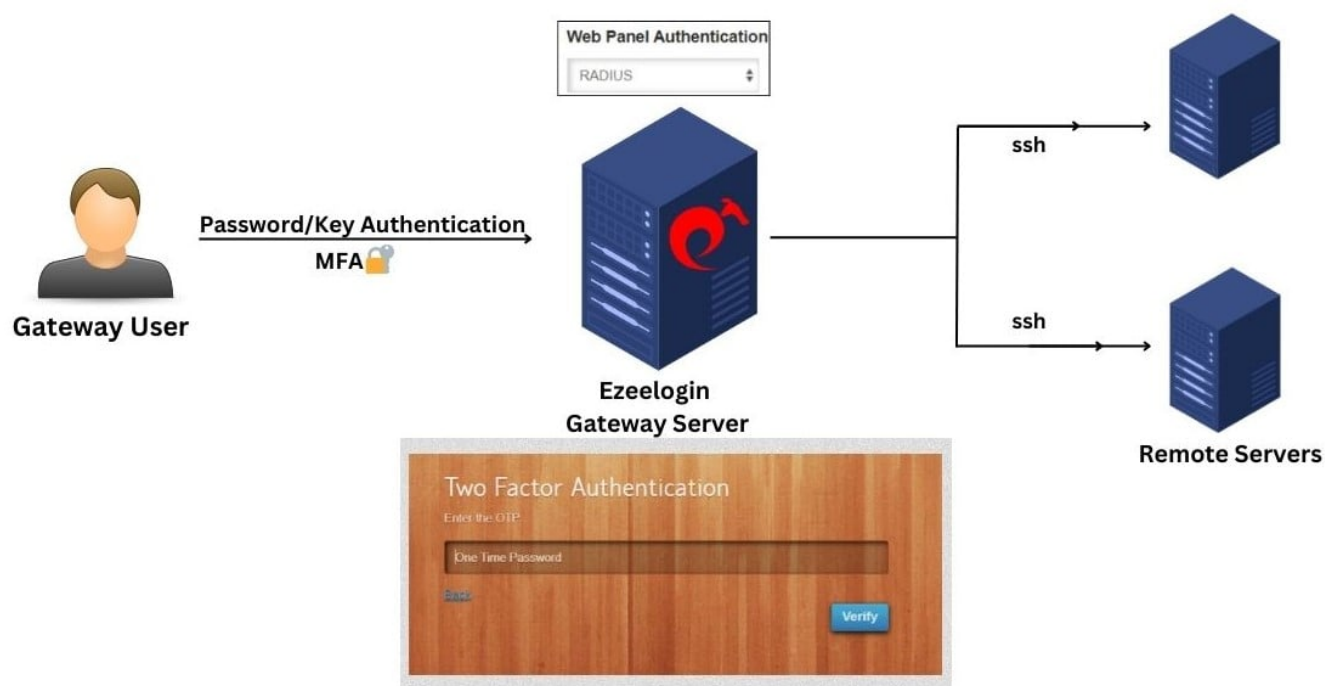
Web Panel Authentication

RADIUS

Gateway User

Password/Key Authentication

MFA

Ezeelogin Gateway Server

ssh

ssh

Remote Servers

Two Factor Authentication

Enter the OTP

One Time Password

Back

Verify